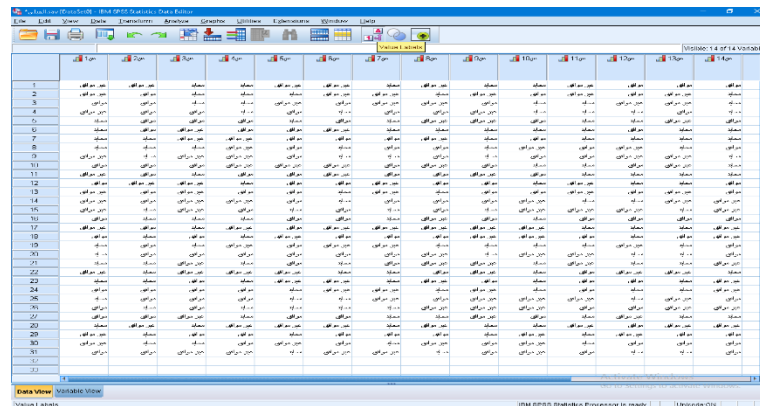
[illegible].sav [DataSet3] - IBM SPSS Statistics Data Editor

File Edit View Data Transform Analyze Graphs Utilities Extensions Window Help

Value Labels

Visible: 14 of 14 Variables

| | 1gn | 2gn | 3gn | 4gn | 5gn | 6gn | 7gn | 8gn | 9gn | 10gn | 11gn | 12gn | 13gn | 14gn |
|---|---|---|---|---|---|---|---|---|---|---|---|---|---|---|
| 1 | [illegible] | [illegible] | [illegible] | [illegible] | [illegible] | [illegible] | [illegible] | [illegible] | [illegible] | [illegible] | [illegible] | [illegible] | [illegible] | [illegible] |
| 2 | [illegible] | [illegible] | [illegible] | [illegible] | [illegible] | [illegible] | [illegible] | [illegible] | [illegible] | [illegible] | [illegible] | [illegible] | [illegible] | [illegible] |
| 3 | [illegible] | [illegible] | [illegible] | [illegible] | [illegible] | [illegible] | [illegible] | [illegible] | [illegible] | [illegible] | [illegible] | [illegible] | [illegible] | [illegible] |
| 4 | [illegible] | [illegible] | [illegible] | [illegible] | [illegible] | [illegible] | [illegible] | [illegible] | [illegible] | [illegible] | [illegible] | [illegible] | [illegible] | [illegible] |
| 5 | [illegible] | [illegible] | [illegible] | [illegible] | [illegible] | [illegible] | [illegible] | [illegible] | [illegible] | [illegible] | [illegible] | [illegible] | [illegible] | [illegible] |
| 6 | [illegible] | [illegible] | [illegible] | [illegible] | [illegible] | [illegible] | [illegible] | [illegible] | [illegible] | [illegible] | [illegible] | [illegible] | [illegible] | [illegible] |
| 7 | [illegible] | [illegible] | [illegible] | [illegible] | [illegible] | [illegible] | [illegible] | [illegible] | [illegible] | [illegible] | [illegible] | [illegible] | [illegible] | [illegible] |
| 8 | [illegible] | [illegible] | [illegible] | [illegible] | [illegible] | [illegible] | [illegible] | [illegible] | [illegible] | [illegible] | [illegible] | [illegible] | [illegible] | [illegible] |
| 9 | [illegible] | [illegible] | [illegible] | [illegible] | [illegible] | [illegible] | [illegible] | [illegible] | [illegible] | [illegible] | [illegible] | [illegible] | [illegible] | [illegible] |
| 10 | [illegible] | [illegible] | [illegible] | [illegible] | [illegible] | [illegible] | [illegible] | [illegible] | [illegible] | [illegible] | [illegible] | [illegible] | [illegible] | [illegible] |
| 11 | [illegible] | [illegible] | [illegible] | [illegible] | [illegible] | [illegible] | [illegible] | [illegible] | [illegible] | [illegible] | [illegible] | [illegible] | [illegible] | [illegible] |
| 12 | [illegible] | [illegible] | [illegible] | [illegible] | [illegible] | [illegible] | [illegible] | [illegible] | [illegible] | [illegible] | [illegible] | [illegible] | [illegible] | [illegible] |
| 13 | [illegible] | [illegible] | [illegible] | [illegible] | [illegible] | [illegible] | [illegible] | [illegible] | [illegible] | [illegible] | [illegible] | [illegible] | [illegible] | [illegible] |
| 14 | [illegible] | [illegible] | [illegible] | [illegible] | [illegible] | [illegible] | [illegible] | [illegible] | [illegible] | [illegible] | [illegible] | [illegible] | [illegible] | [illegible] |
| 15 | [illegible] | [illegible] | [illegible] | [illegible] | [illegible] | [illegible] | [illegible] | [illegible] | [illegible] | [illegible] | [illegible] | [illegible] | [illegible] | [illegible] |
| 16 | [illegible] | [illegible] | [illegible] | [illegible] | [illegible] | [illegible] | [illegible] | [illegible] | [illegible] | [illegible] | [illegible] | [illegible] | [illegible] | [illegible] |
| 17 | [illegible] | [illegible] | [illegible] | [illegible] | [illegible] | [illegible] | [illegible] | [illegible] | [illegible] | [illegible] | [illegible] | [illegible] | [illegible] | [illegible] |
| 18 | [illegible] | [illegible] | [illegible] | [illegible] | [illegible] | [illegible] | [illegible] | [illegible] | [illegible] | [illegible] | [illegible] | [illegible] | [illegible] | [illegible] |
| 19 | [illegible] | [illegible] | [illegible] | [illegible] | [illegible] | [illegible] | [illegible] | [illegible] | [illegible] | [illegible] | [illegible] | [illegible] | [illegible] | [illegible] |
| 20 | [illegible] | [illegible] | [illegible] | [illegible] | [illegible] | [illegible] | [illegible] | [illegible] | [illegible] | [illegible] | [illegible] | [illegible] | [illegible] | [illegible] |
| 21 | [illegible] | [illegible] | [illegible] | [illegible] | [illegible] | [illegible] | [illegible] | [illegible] | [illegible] | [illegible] | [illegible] | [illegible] | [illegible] | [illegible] |
| 22 | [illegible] | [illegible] | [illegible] | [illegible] | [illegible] | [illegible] | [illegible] | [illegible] | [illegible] | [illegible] | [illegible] | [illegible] | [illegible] | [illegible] |
| 23 | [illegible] | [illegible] | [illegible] | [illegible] | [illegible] | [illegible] | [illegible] | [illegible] | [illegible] | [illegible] | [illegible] | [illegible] | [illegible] | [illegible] |
| 24 | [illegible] | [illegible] | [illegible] | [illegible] | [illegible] | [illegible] | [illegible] | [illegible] | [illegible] | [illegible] | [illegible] | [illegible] | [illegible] | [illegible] |
| 25 | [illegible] | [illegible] | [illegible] | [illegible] | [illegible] | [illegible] | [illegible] | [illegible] | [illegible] | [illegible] | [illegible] | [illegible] | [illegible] | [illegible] |
| 26 | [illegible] | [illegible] | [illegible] | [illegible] | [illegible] | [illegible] | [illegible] | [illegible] | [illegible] | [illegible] | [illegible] | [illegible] | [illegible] | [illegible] |
| 27 | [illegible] | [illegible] | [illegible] | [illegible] | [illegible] | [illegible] | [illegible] | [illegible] | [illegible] | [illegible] | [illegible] | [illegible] | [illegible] | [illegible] |
| 28 | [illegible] | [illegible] | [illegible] | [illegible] | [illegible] | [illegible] | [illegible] | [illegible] | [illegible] | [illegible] | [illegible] | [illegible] | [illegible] | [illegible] |
| 29 | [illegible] | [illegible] | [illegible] | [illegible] | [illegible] | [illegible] | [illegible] | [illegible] | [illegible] | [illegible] | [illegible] | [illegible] | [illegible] | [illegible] |
| 30 | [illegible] | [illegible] | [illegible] | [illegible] | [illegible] | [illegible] | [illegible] | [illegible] | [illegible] | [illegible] | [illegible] | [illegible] | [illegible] | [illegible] |
| 31 | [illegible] | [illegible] | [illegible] | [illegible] | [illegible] | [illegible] | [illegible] | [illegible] | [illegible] | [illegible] | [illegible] | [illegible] | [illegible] | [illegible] |
| 32 | | | | | | | | | | | | | | |
| 33 | | | | | | | | | | | | | | |

Data View Variable View

Value Labels IBM SPSS Statistics Processor is ready Unicode:ON